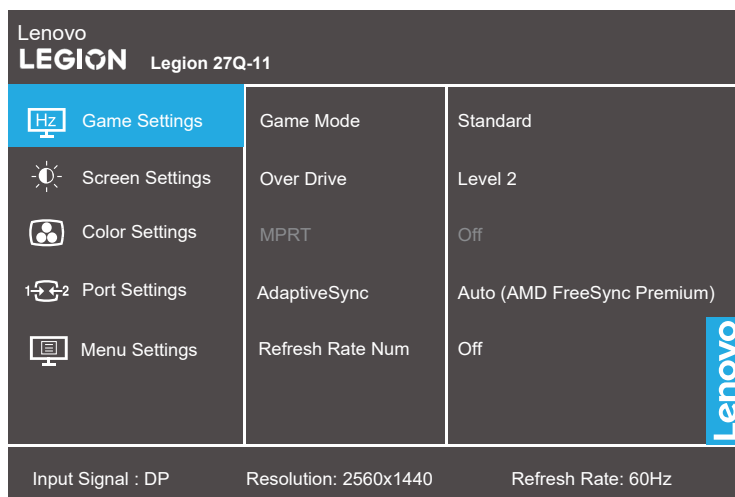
Lenovo
LEGION Legion 27Q-11

Hz Game Settings
Screen Settings
Color Settings
1 2 Port Settings
Menu Settings

Game Mode
Over Drive
MPRT
AdaptiveSync
Refresh Rate Num

Standard
Level 2
Off
Auto (AMD FreeSync Premium)
Off

Lenovo

Input Signal : DP
Resolution: 2560x1440
Refresh Rate: 60Hz